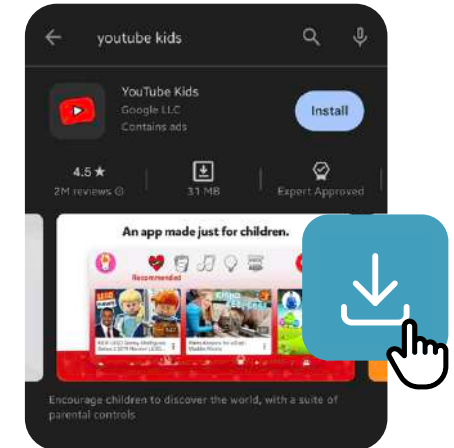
youtube kids

YouTube Kids
Google LLC
Contains ads

Install

4.5 ★
2M reviews

31 MB

Expert Approved

An app made just for children.

Recommended

Encourage children to discover the world, with a suite of parental controls